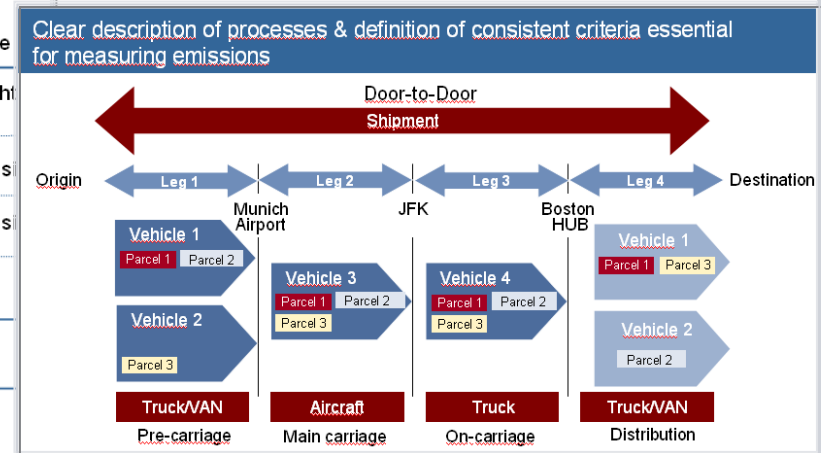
e
ht
si
si

Clear description of processes & definition of consistent criteria essential for measuring emissions

Door-to-Door
Shipment

Origin
Leg 1
Leg 2
Leg 3
Leg 4
Destination

Munich Airport
JFK
Boston HUB

Vehicle 1
Parcel 1
Parcel 2

Vehicle 2
Parcel 3

Vehicle 3
Parcel 1
Parcel 2
Parcel 3

Vehicle 4
Parcel 1
Parcel 2
Parcel 3

Vehicle 1
Parcel 1
Parcel 3

Vehicle 2
Parcel 2

Truck/VAN
Pre-carriage

Aircraft
Main carriage

Truck
On-carriage

Truck/VAN
Distribution